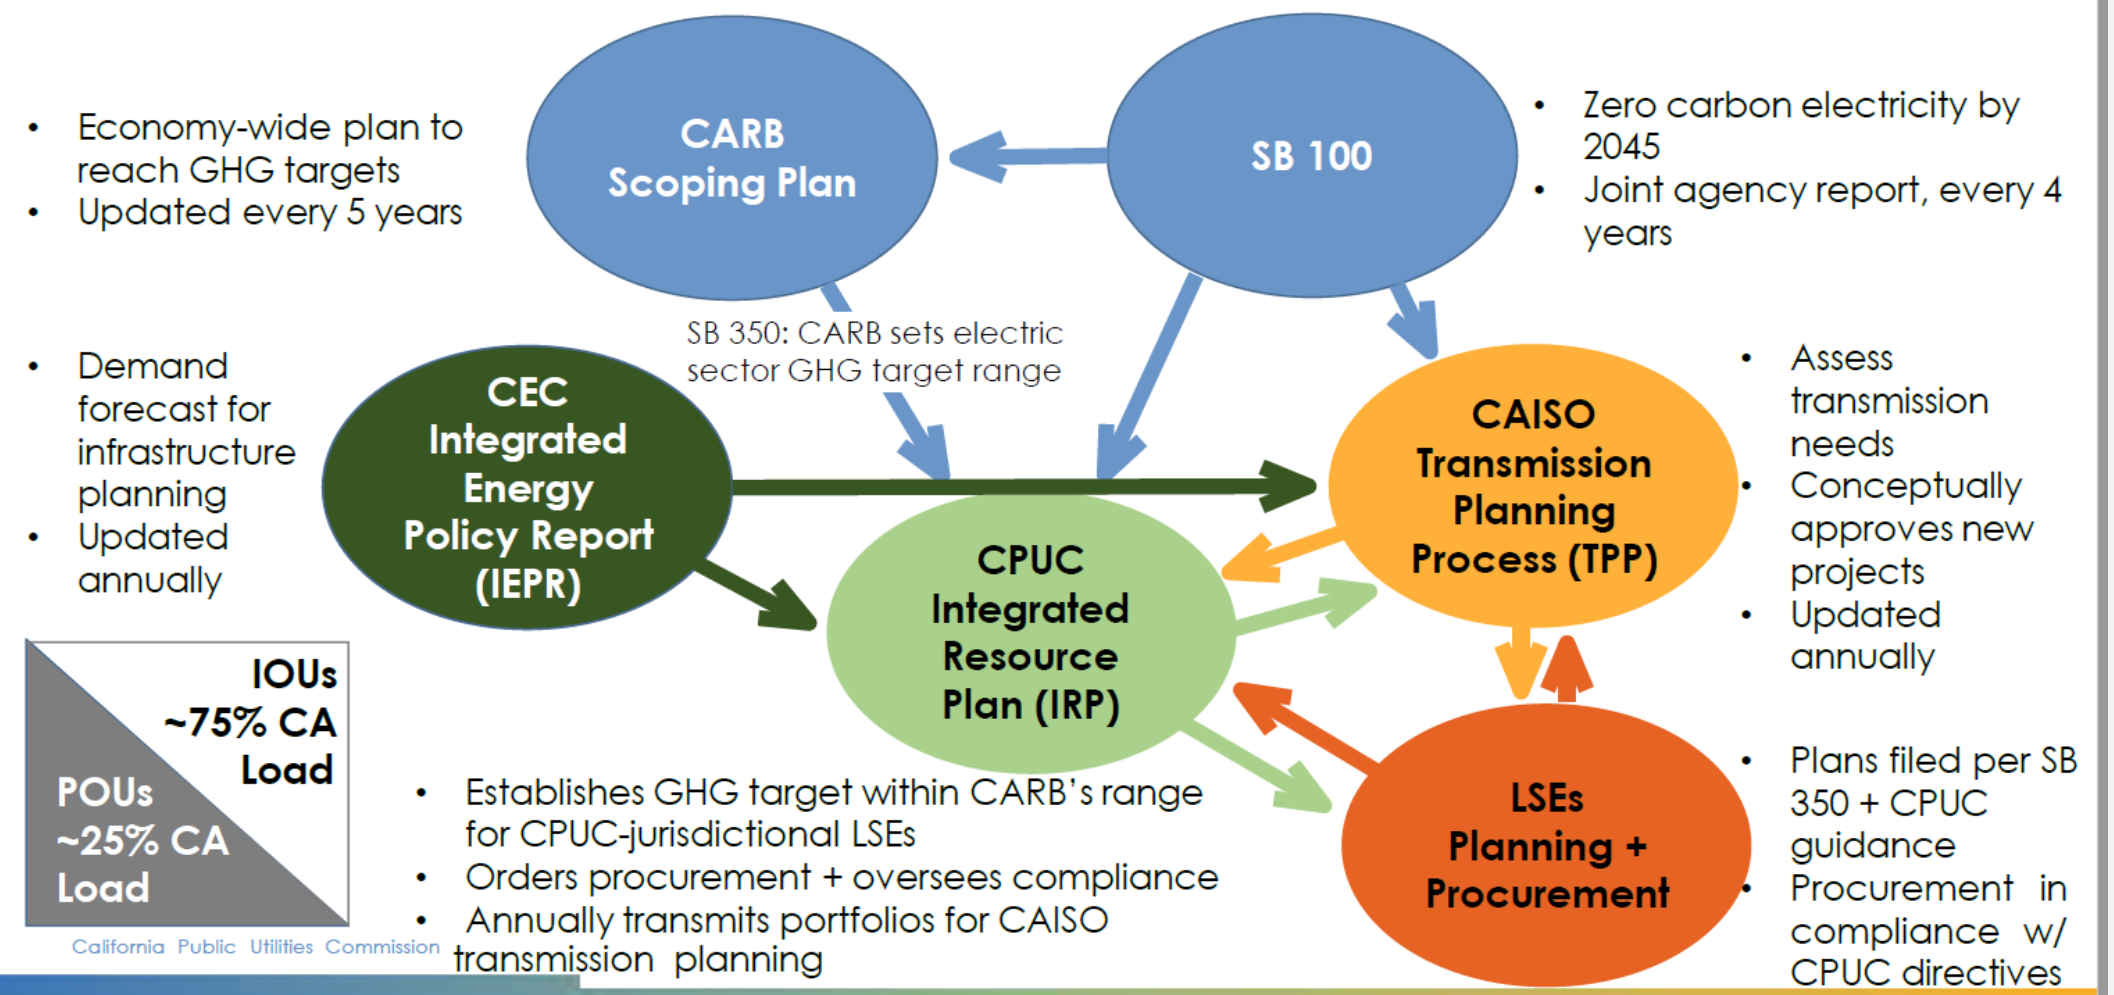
• Economy-wide plan to reach GHG targets
• Updated every 5 years

CARB Scoping Plan

SB 100

• Zero carbon electricity by 2045
• Joint agency report, every 4 years

SB 350: CARB sets electric sector GHG target range

• Demand forecast for infrastructure planning
• Updated annually

CEC Integrated Energy Policy Report (IEPR)

CAISO Transmission Planning Process (TPP)

• Assess transmission needs
• Conceptually approves new projects
• Updated annually

CPUC Integrated Resource Plan (IRP)

IOUs ~75% CA Load

POUs ~25% CA Load

• Establishes GHG target within CARB's range for CPUC-jurisdictional LSEs
• Orders procurement + oversees compliance
• Annually transmits portfolios for CAISO transmission planning

LSEs Planning + Procurement

• Plans filed per SB 350 + CPUC guidance
• Procurement in compliance w/ CPUC directives

California Public Utilities Commission